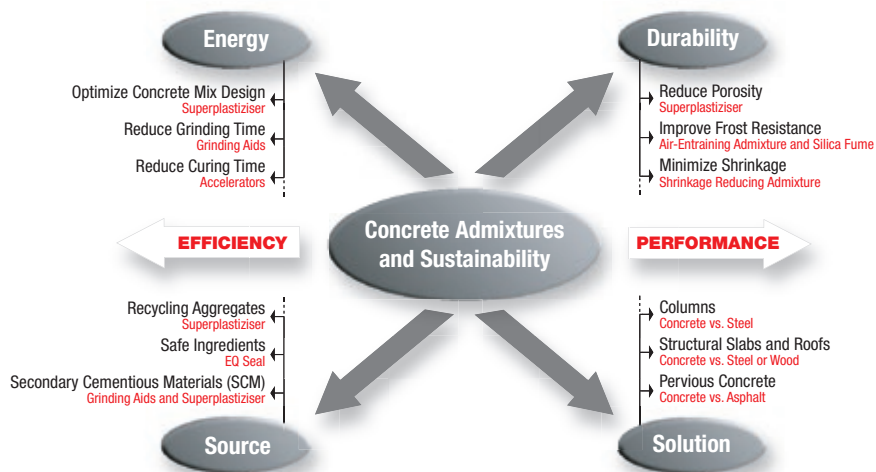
Energy

Optimize Concrete Mix Design
Superplastiziser

Reduce Grinding Time
Grinding Aids

Reduce Curing Time
Accelerators

Durability

Reduce Porosity
Superplastiziser

Improve Frost Resistance
Air-Entraining Admixture and Silica Fume

Minimize Shrinkage
Shrinkage Reducing Admixture

EFFICIENCY

Concrete Admixtures and Sustainability

PERFORMANCE

Recycling Aggregates
Superplastiziser

Safe Ingredients
EQ Seal

Secondary Cementious Materials (SCM)
Grinding Aids and Superplastiziser

Columns
Concrete vs. Steel

Structural Slabs and Roofs
Concrete vs. Steel or Wood

Pervious Concrete
Concrete vs. Asphalt

Source

Solution